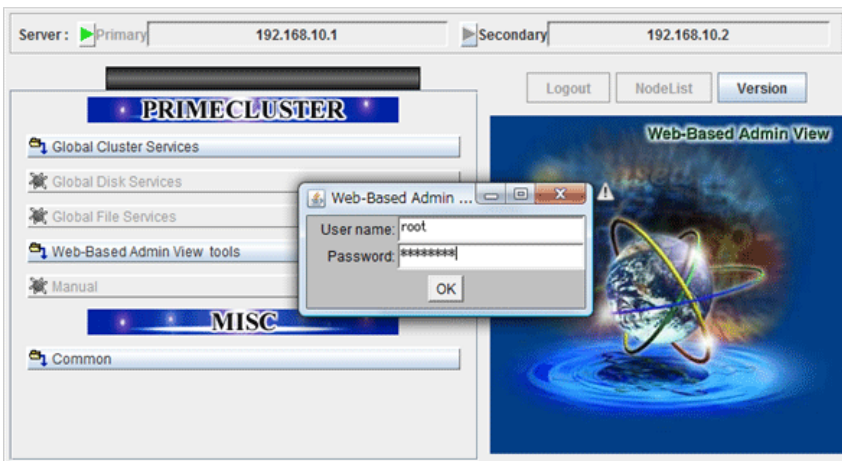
Server : Primary 192.168.10.1 Secondary 192.168.10.2

Logout NodeList Version

PRIMECLUSTER

Global Cluster Services

Global Disk Services

Global File Services

Web-Based Admin View tools

Manual

MISC

Common

Web-Based Admin View

Web-Based Admin ...

User name: root

Password: ********

OK